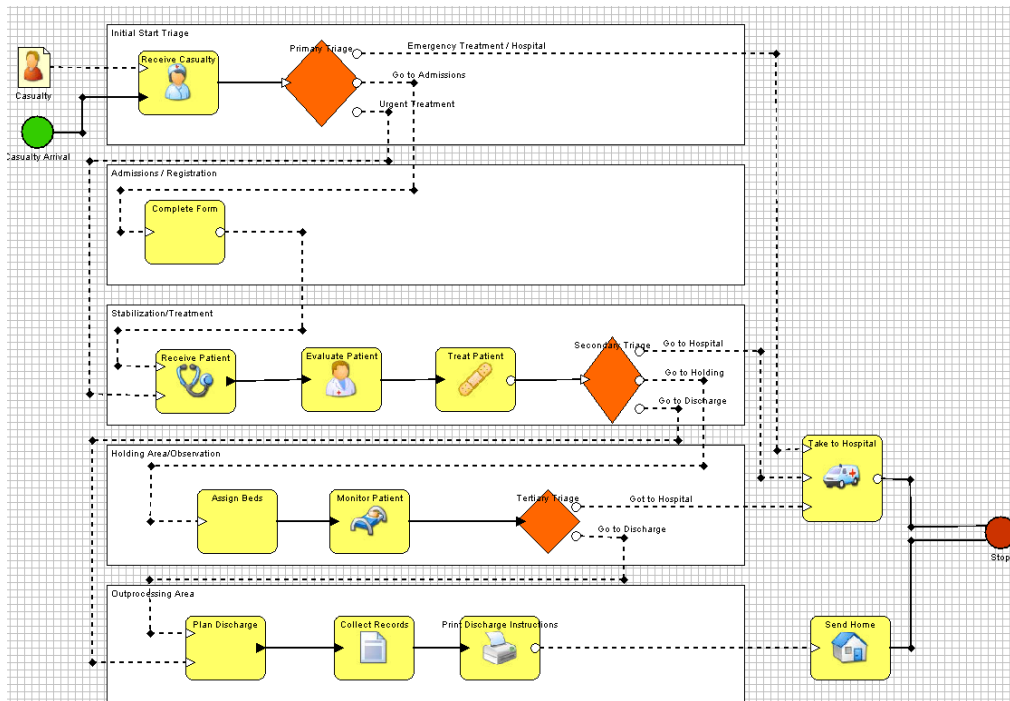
Initial Start Triage

Casualty

Casualty Arrival

Receive Casualty

Primary Triage

Emergency Treatment / Hospital

Go to Admissions

Urgent Treatment

Admissions / Registration

Complete Form

Stabilization/Treatment

Receive Patient

Evaluate Patient

Treat Patient

Secondary Triage

Go to Hospital

Go to Holding

Go to Discharge

Holding Area/Observation

Take to Hospital

Assign Beds

Monitor Patient

Tertiary Triage

Got to Hospital

Go to Discharge

Stop

Outprocessing Area

Plan Discharge

Collect Records

Print Discharge Instructions

Send Home